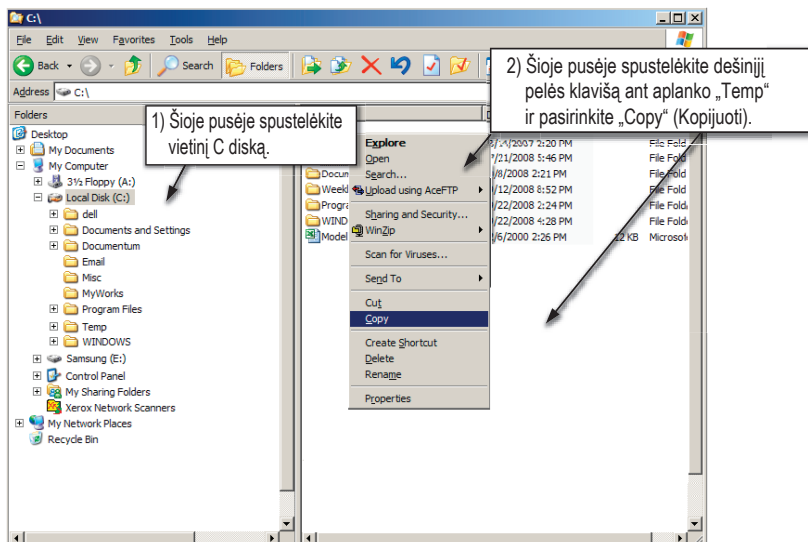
C:\

File Edit View Favorites Tools Help

Back Search Folders

Address C:\

Folders

Desktop
My Documents
My Computer
3½ Floppy (A:)
Local Disk (C:)
dell
Documents and Settings
Documentum
Email
Misc
MyWorks
Program Files
Temp
WINDOWS
Samsung (E:)
Control Panel
My Sharing Folders
Xerox Network Scanners
My Network Places
Recycle Bin

1) Šioje pusėje spustelėkite vietinį C diską.

2) Šioje pusėje spustelėkite dešinįjį pelės klavišą ant aplanko „Temp" ir pasirinkite „Copy" (Kopijuoti).

Docum
Week
Progra
WIND
Model

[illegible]/2007 2:20 PM
7/21/2008 5:46 PM
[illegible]/8/2008 2:21 PM
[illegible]/12/2008 8:52 PM
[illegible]/22/2008 2:24 PM
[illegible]/22/2008 4:28 PM
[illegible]/6/2000 2:26 PM

12 KB

File Fold
File Fold
File Fold
File Fold
File Fold
File Fold
Microsof

Explore
Open
Search...
Upload using AceFTP
Sharing and Security...
WinZip
Scan for Viruses...
Send To
Cut
Copy
Create Shortcut
Delete
Rename
Properties